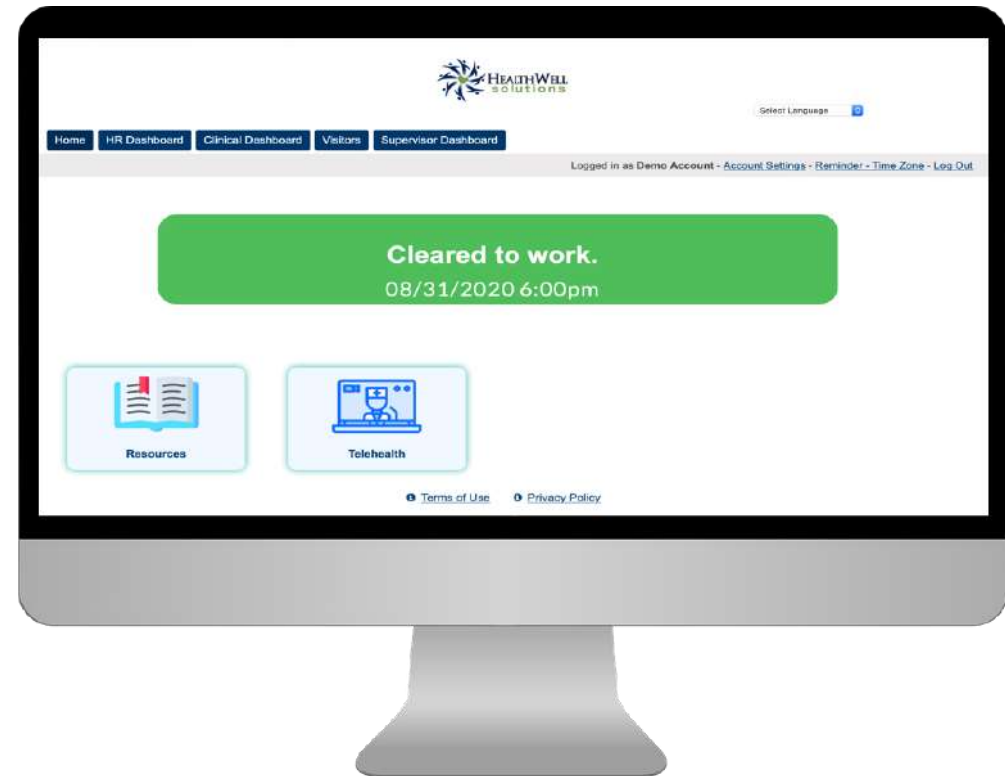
HEALTHWELL solutions

Select Language

Home HR Dashboard Clinical Dashboard Visitors Supervisor Dashboard

Logged in as Demo Account - Account Settings - Reminder - Time Zone - Log Out

Cleared to work.
08/31/2020 6:00pm

Resources

Telehealth

Terms of Use Privacy Policy